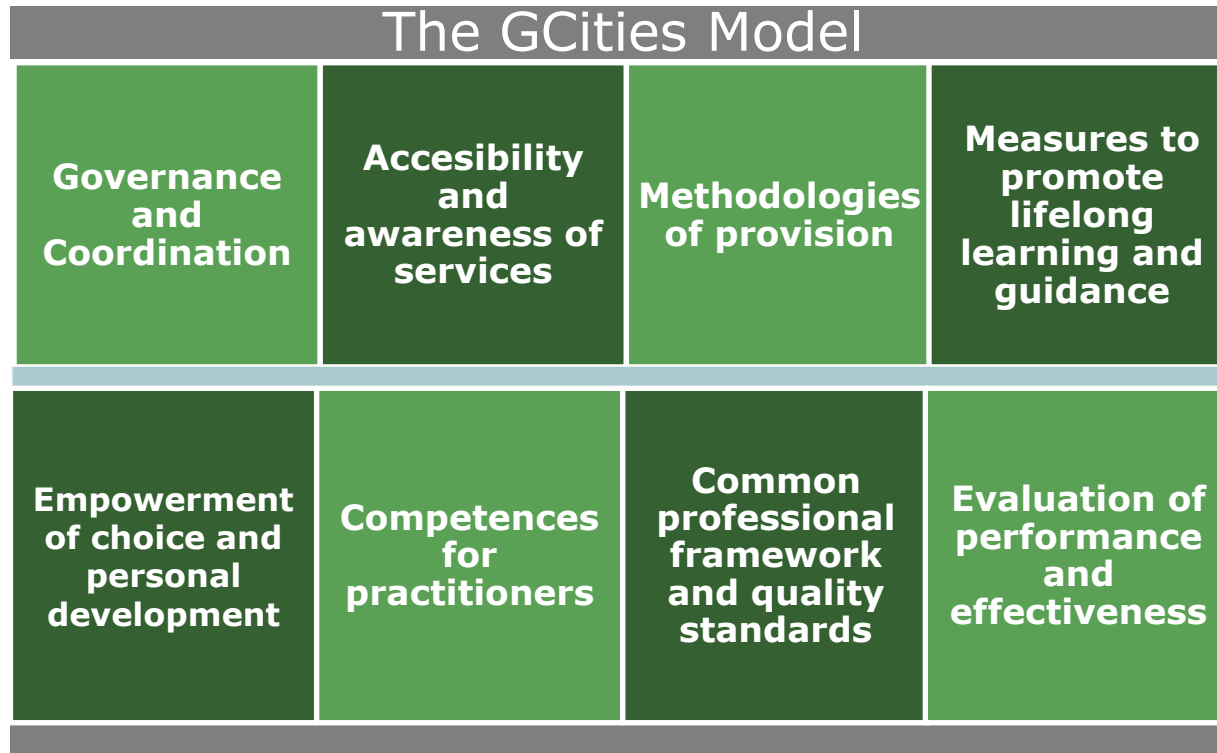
The GCities Model

Governance and Coordination

Accesibility and awareness of services

Methodologies of provision

Measures to promote lifelong learning and guidance

Empowerment of choice and personal development

Competences for practitioners

Common professional framework and quality standards

Evaluation of performance and effectiveness